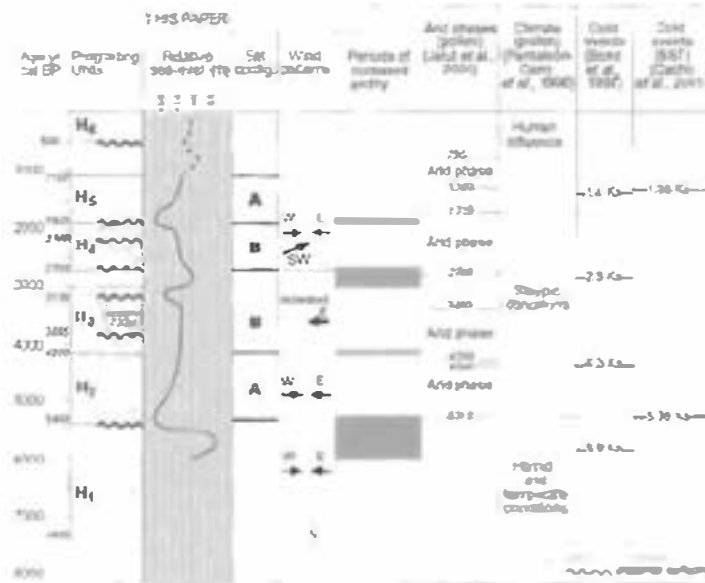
THIS PAPER

Age yr cal BP | Prograding Units | Relative sea-level (ft) | Set config. | Wind pattern | Periods of increased aridity | Arid phases (pollen) (Leroy et al., 2000) | Climate (pollen) (Pantaléon-Cano et al., 1996) | Cold events (Bond et al., 1997) | Cold events (SST) (Cacho et al., 2001)

500
1000
2000
3000
4000
5000
6000
7000
8000

$H_6$
$H_5$
$H_4$
$H_3$
$H_2$
$H_1$

A
B
B
A

W E
SW
W E
W E

Human influence

Arid phase
Arid phase
Arid phase
Arid phase

Steppic conditions

Humid and temperate conditions

~1.4 Ka
~1.38 Ka
~2.8 Ka
~4.3 Ka
~5.9 Ka
~5.36 Ka